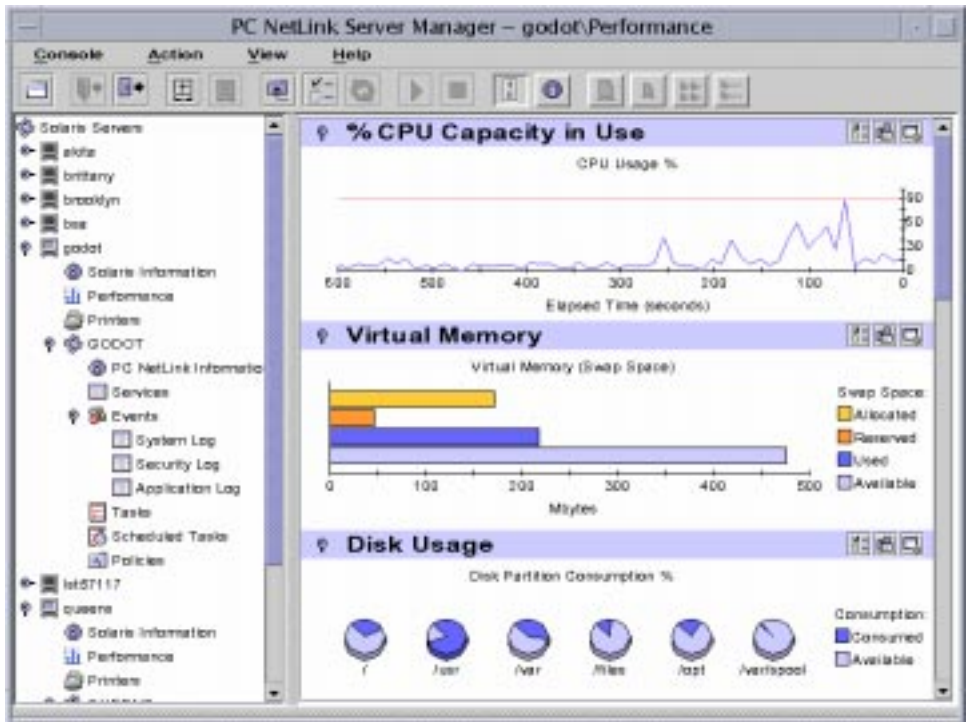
PC NetLink Server Manager – godot\Performance

Console Action View Help

Solaris Servers
alota
brittany
brooklyn
bse
godot
Solaris Information
Performance
Printers
GODOT
PC NetLink Informatio
Services
Events
System Log
Security Log
Application Log
Tasks
Scheduled Tasks
Policies
lsit57117
queens
Solaris Information
Performance
Printers

% CPU Capacity in Use
CPU Usage %
90
60
30
0
600 500 400 300 200 100 0
Elapsed Time (seconds)

Virtual Memory
Virtual Memory (Swap Space)
0 100 200 300 400 500
Mbytes
Swap Space:
Allocated
Reserved
Used
Available

Disk Usage
Disk Partition Consumption %
/ /usr /var /files /opt /var/spool
Consumption:
Consumed
Available